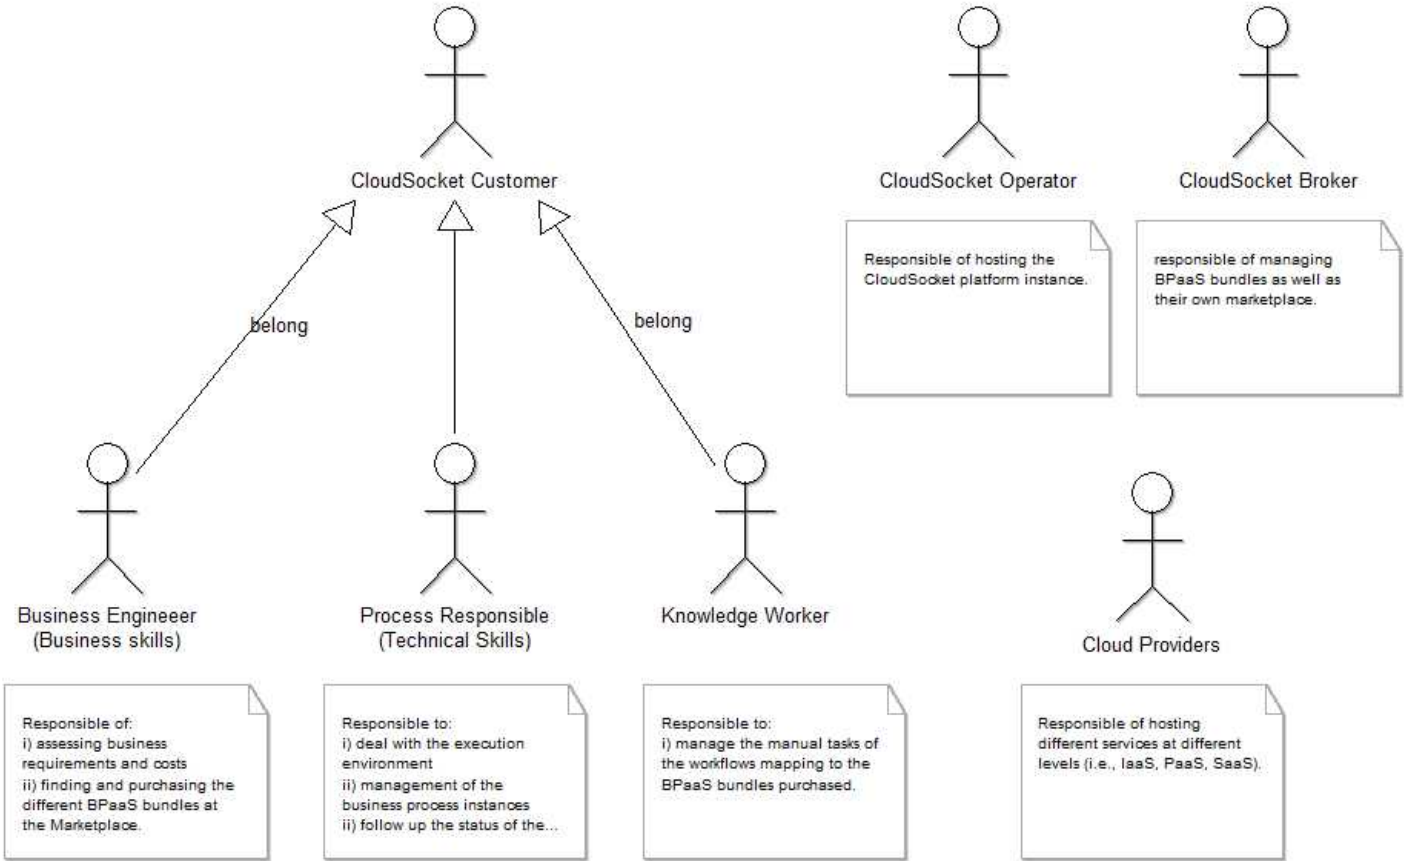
CloudSocket Customer

belong

belong

Business Engineeer
(Business skills)

Process Responsible
(Technical Skills)

Knowledge Worker

Responsible of:
i) assessing business requirements and costs
ii) finding and purchasing the different BPaaS bundles at the Marketplace.

Responsible to:
i) deal with the execution environment
ii) management of the business process instances
ii) follow up the status of the...

Responsible to:
i) manage the manual tasks of the workflows mapping to the BPaaS bundles purchased.

CloudSocket Operator

Responsible of hosting the CloudSocket platform instance.

CloudSocket Broker

responsible of managing BPaaS bundles as well as their own marketplace.

Cloud Providers

Responsible of hosting different services at different levels (i.e., IaaS, PaaS, SaaS).